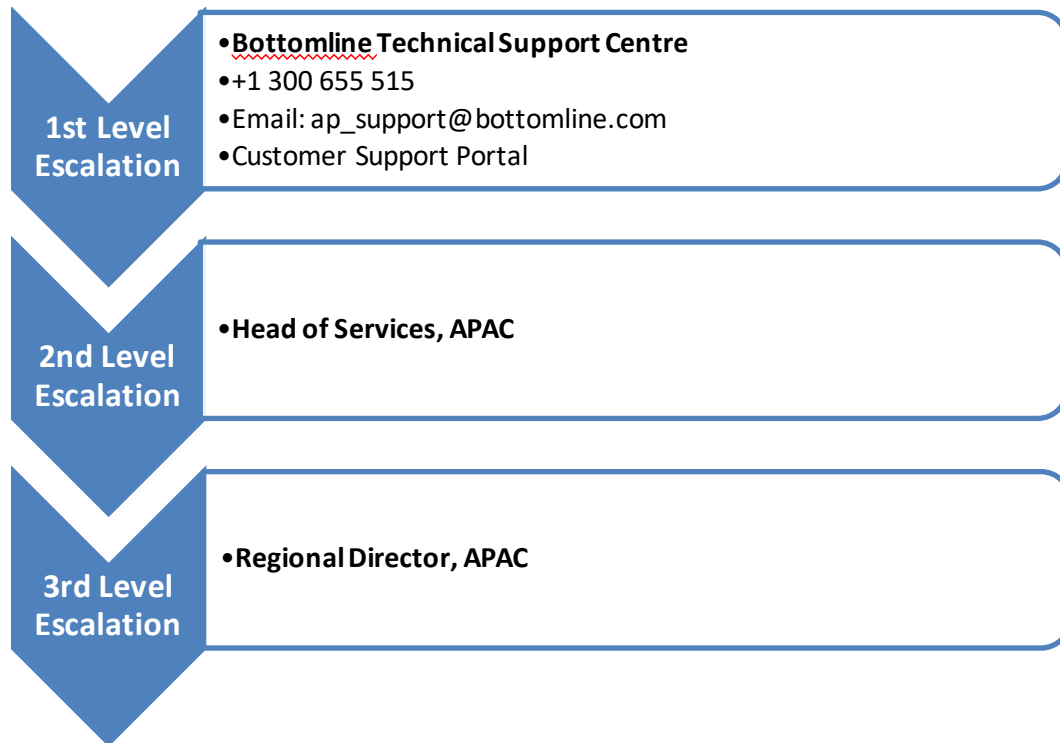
1st Level Escalation

•Bottomline Technical Support Centre
•+1 300 655 515
•Email: ap_support@bottomline.com
•Customer Support Portal

2nd Level Escalation

•Head of Services, APAC

3rd Level Escalation

•Regional Director, APAC